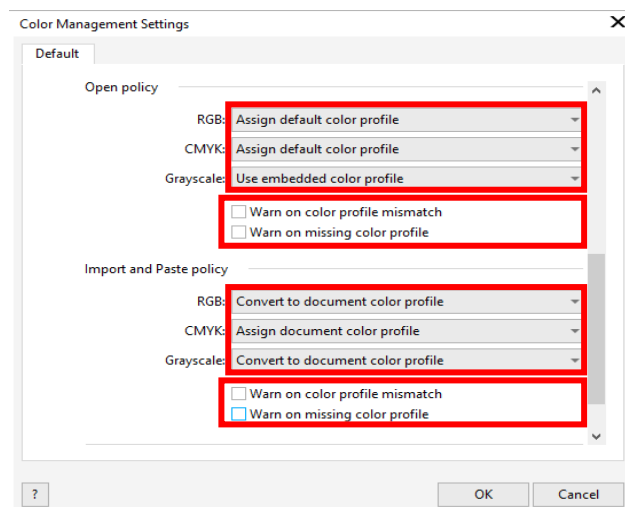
Color Management Settings

Default

Open policy

RGB: Assign default color profile

CMYK: Assign default color profile

Grayscale: Use embedded color profile

Warn on color profile mismatch

Warn on missing color profile

Import and Paste policy

RGB: Convert to document color profile

CMYK: Assign document color profile

Grayscale: Convert to document color profile

Warn on color profile mismatch

Warn on missing color profile

?

OK

Cancel